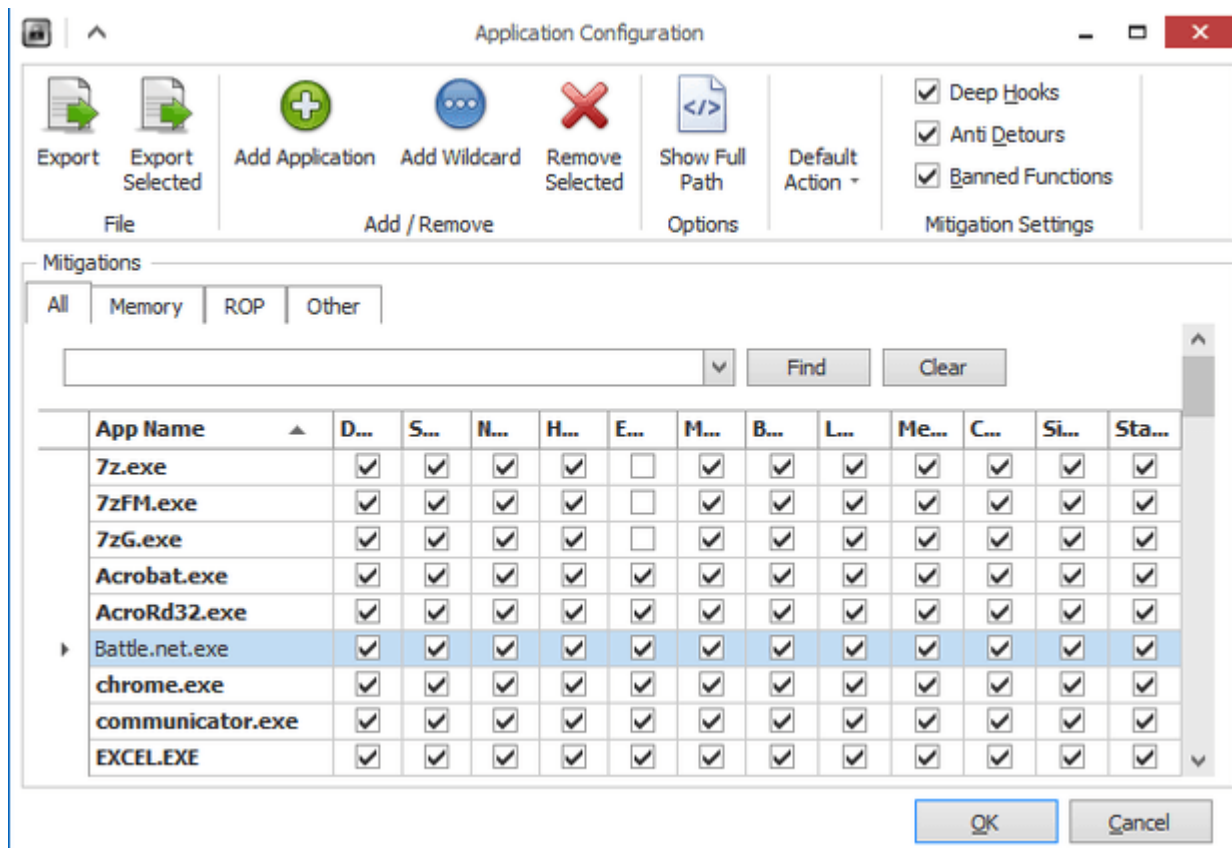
Application Configuration

Export
Export Selected
File

Add Application
Add Wildcard
Remove Selected
Add / Remove

Show Full Path
Options

Default Action

Deep Hooks
Anti Detours
Banned Functions
Mitigation Settings

Mitigations

All | Memory | ROP | Other

Find
Clear

| App Name | D... | S... | N... | H... | E... | M... | B... | L... | Me... | C... | Si... | Sta... |
|---|---|---|---|---|---|---|---|---|---|---|---|---|
| 7z.exe | ✓ | ✓ | ✓ | ✓ |  | ✓ | ✓ | ✓ | ✓ | ✓ | ✓ | ✓ |
| 7zFM.exe | ✓ | ✓ | ✓ | ✓ |  | ✓ | ✓ | ✓ | ✓ | ✓ | ✓ | ✓ |
| 7zG.exe | ✓ | ✓ | ✓ | ✓ |  | ✓ | ✓ | ✓ | ✓ | ✓ | ✓ | ✓ |
| Acrobat.exe | ✓ | ✓ | ✓ | ✓ | ✓ | ✓ | ✓ | ✓ | ✓ | ✓ | ✓ | ✓ |
| AcroRd32.exe | ✓ | ✓ | ✓ | ✓ | ✓ | ✓ | ✓ | ✓ | ✓ | ✓ | ✓ | ✓ |
| Battle.net.exe | ✓ | ✓ | ✓ | ✓ | ✓ | ✓ | ✓ | ✓ | ✓ | ✓ | ✓ | ✓ |
| chrome.exe | ✓ | ✓ | ✓ | ✓ | ✓ | ✓ | ✓ | ✓ | ✓ | ✓ | ✓ | ✓ |
| communicator.exe | ✓ | ✓ | ✓ | ✓ | ✓ | ✓ | ✓ | ✓ | ✓ | ✓ | ✓ | ✓ |
| EXCEL.EXE | ✓ | ✓ | ✓ | ✓ | ✓ | ✓ | ✓ | ✓ | ✓ | ✓ | ✓ | ✓ |

OK
Cancel